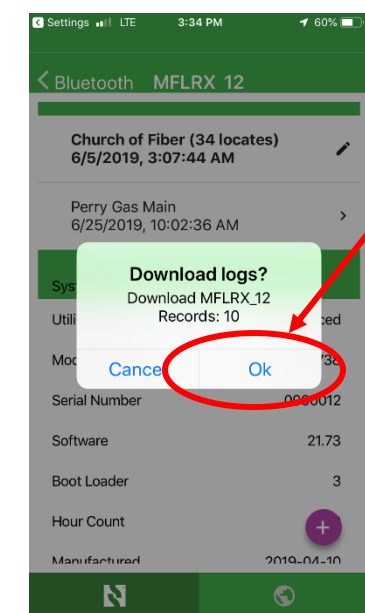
Settings LTE 3:34 PM 60%

< Bluetooth MFLRX 12

Church of Fiber (34 locates)
6/5/2019, 3:07:44 AM

Perry Gas Main
6/25/2019, 10:02:36 AM

Sys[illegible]

Utili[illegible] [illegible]ced

Mo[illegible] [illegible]738

Download logs?
Download MFLRX_12
Records: 10

Cancel Ok

Serial Number 0000012

Software 21.73

Boot Loader 3

Hour Count

Manufactured 2019-04-10